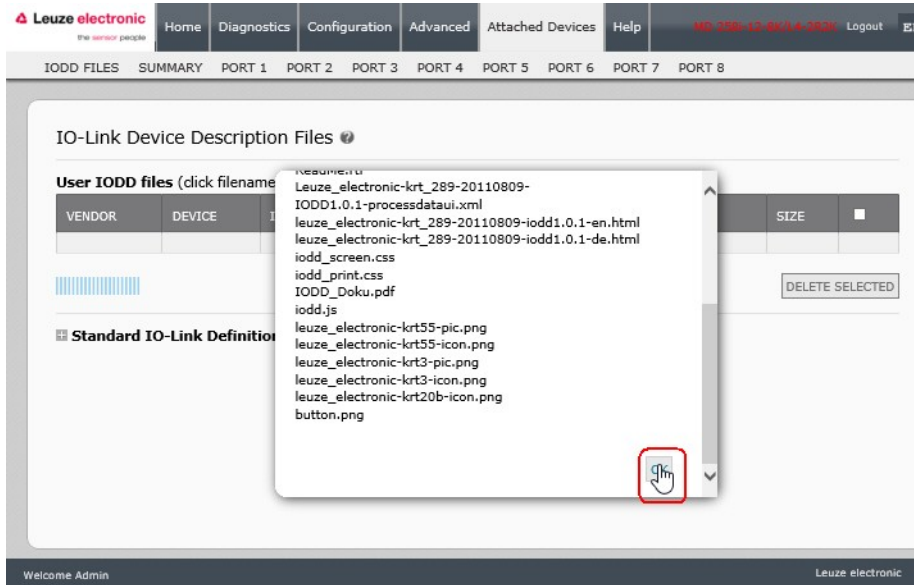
Leuze electronic
the sensor people

Home Diagnostics Configuration Advanced Attached Devices Help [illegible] Logout E

IODD FILES SUMMARY PORT 1 PORT 2 PORT 3 PORT 4 PORT 5 PORT 6 PORT 7 PORT 8

IO-Link Device Description Files

User IODD files (click filename

| VENDOR | DEVICE | I | SIZE | |
|---|---|---|---|---|
| | | | | |

DELETE SELECTED

Standard IO-Link Definition

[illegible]
Leuze_electronic-krt_289-20110809-IODD1.0.1-processdataui.xml
leuze_electronic-krt_289-20110809-iodd1.0.1-en.html
leuze_electronic-krt_289-20110809-iodd1.0.1-de.html
iodd_screen.css
iodd_print.css
IODD_Doku.pdf
iodd.js
leuze_electronic-krt55-pic.png
leuze_electronic-krt55-icon.png
leuze_electronic-krt3-pic.png
leuze_electronic-krt3-icon.png
leuze_electronic-krt20b-icon.png
button.png

Welcome Admin

Leuze electronic